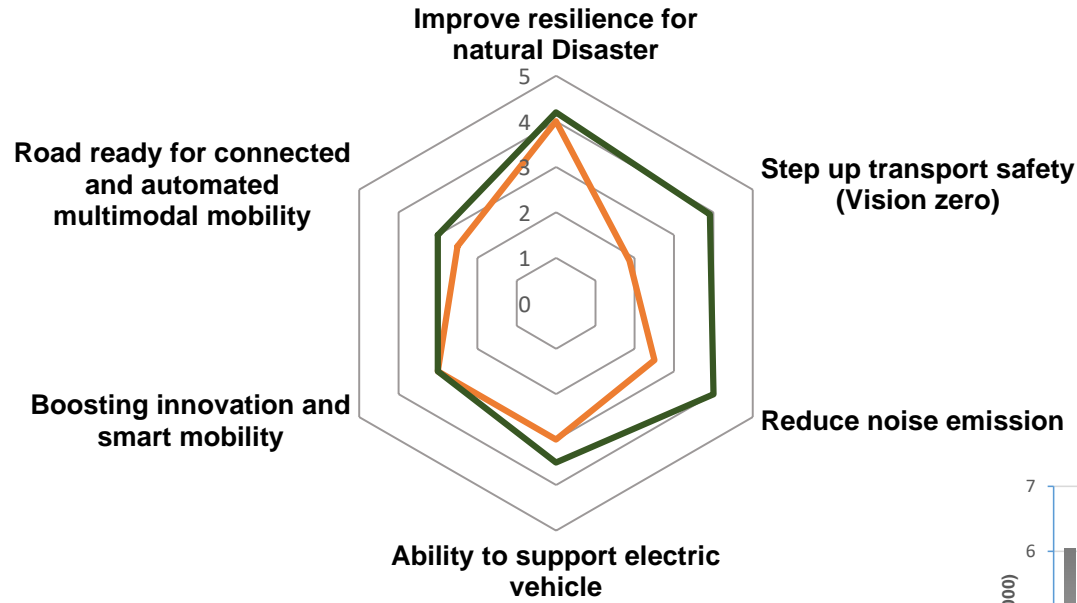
Improve resilience for natural Disaster

5
4
3
2
1
0

Road ready for connected and automated multimodal mobility

Step up transport safety (Vision zero)

Boosting innovation and smart mobility

Reduce noise emission

Ability to support electric vehicle

7
6
000)